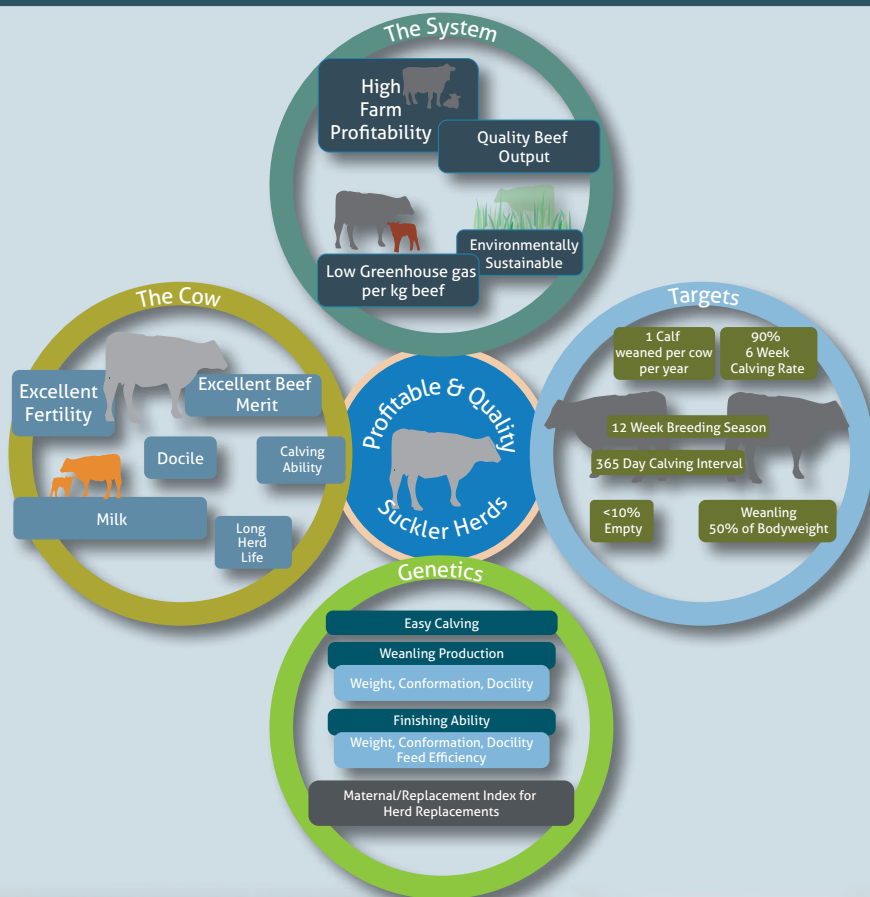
The System

High Farm Profitability

Quality Beef Output

Low Greenhouse gas per kg beef

Environmentally Sustainable

The Cow

Excellent Fertility

Excellent Beef Merit

Docile

Calving Ability

Milk

Long Herd Life

Profitable & Quality Suckler Herds

Targets

1 Calf weaned per cow per year

90% 6 Week Calving Rate

12 Week Breeding Season

365 Day Calving Interval

<10% Empty

Weanling 50% of Bodyweight

Genetics

Easy Calving

Weanling Production

Weight, Conformation, Docility

Finishing Ability

Weight, Conformation, Docility Feed Efficiency

Maternal/Replacement Index for Herd Replacements